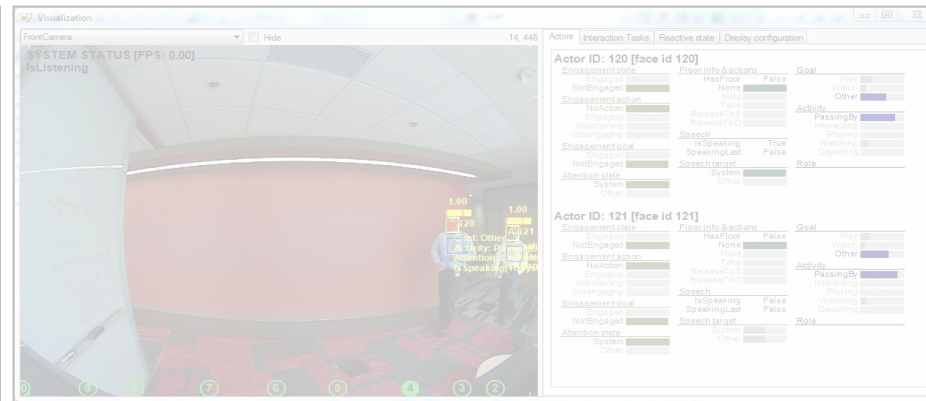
Visualization

FrontCamera

Hide

14, 446

Actors | Interaction Tasks | Reactive state | Display configuration

SYSTEM STATUS [FPS: 0.00]
IsListening

1.00
120

1.00
121

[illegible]: Other
Activity: P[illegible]
Attention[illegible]
IsSpeaking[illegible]

Actor ID: 120 [face id 120]

Engagement state
Engaged
NotEngaged

Engagement action
NoAction
Engaging
Maintaining
Disengaging

Engagement goal
Engaged
NotEngaged

Attention state
System
Other

Floorinfo & actions
HasFloor False
None
Hold
Take
ReleaseToS
ReleaseToO

Speech
IsSpeaking True
SpeakingLast False

Speech target
System
Other

Goal
Play
Watch
Other

Activity
PassingBy
Interacting
Playing
Watching
Departing

Role

Actor ID: 121 [face id 121]

Engagement state
Engaged
NotEngaged

Engagement action
NoAction
Engaging
Maintaining
Disengaging

Engagement goal
Engaged
NotEngaged

Attention state
System
Other

Floorinfo & actions
HasFloor False
None
Hold
Take
ReleaseToS
ReleaseToO

Speech
IsSpeaking False
SpeakingLast False

Speech target
System
Other

Goal
Play
Watch
Other

Activity
PassingBy
Interacting
Playing
Watching
Departing

Role

0 8 1 7 6 5 4 3 2